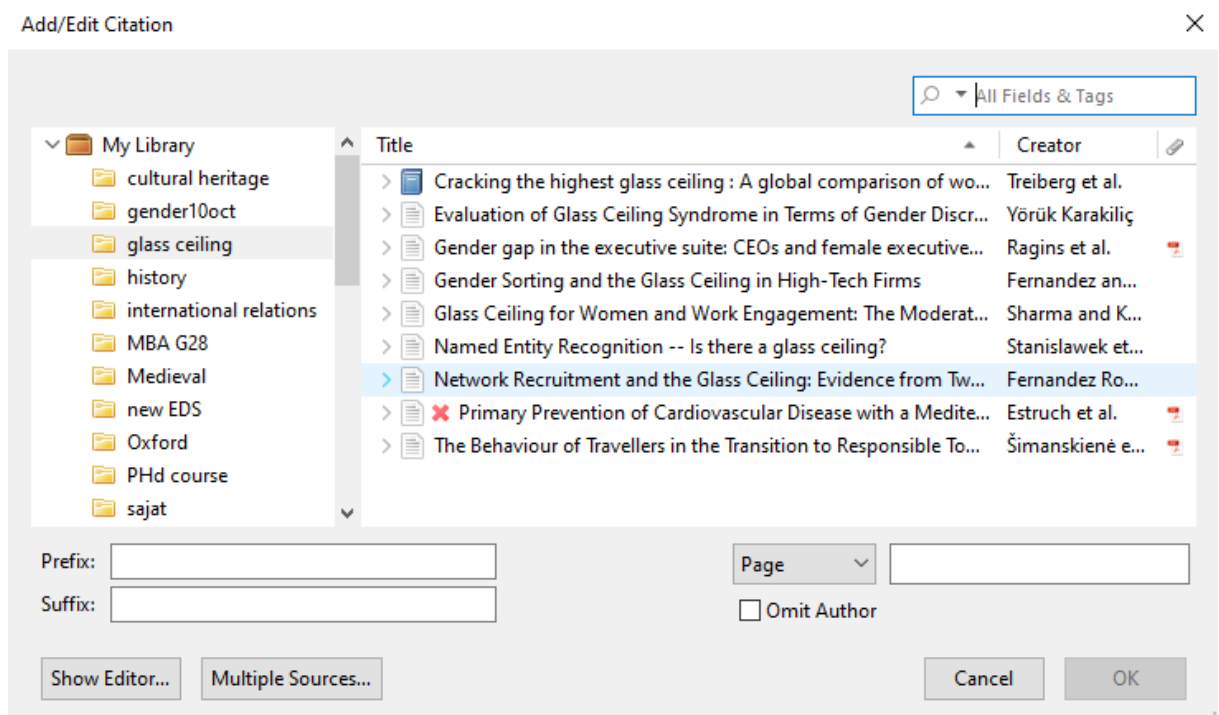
Add/Edit Citation

All Fields & Tags

My Library
cultural heritage
gender10oct
glass ceiling
history
international relations
MBA G28
Medieval
new EDS
Oxford
PHd course
sajat

| Title | Creator |
|---|---|
| Cracking the highest glass ceiling : A global comparison of wo... | Treiberg et al. |
| Evaluation of Glass Ceiling Syndrome in Terms of Gender Discr... | Yörük Karakiliç |
| Gender gap in the executive suite: CEOs and female executive... | Ragins et al. |
| Gender Sorting and the Glass Ceiling in High-Tech Firms | Fernandez an... |
| Glass Ceiling for Women and Work Engagement: The Moderat... | Sharma and K... |
| Named Entity Recognition -- Is there a glass ceiling? | Stanislawek et... |
| Network Recruitment and the Glass Ceiling: Evidence from Tw... | Fernandez Ro... |
| Primary Prevention of Cardiovascular Disease with a Medite... | Estruch et al. |
| The Behaviour of Travellers in the Transition to Responsible To... | Šimanskienė e... |

Prefix:
Suffix:
Page
Omit Author

Show Editor...
Multiple Sources...
Cancel
OK